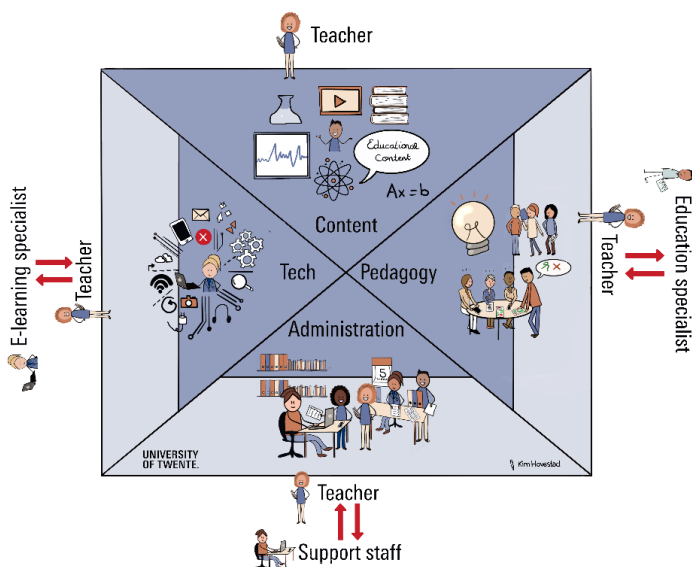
Teacher

Educational Content

Ax = b

Content

Tech

Pedagogy

Administration

E-learning specialist

Teacher

Teacher

Education specialist

UNIVERSITY OF TWENTE.

Kim Hoevestad

Teacher

Support staff